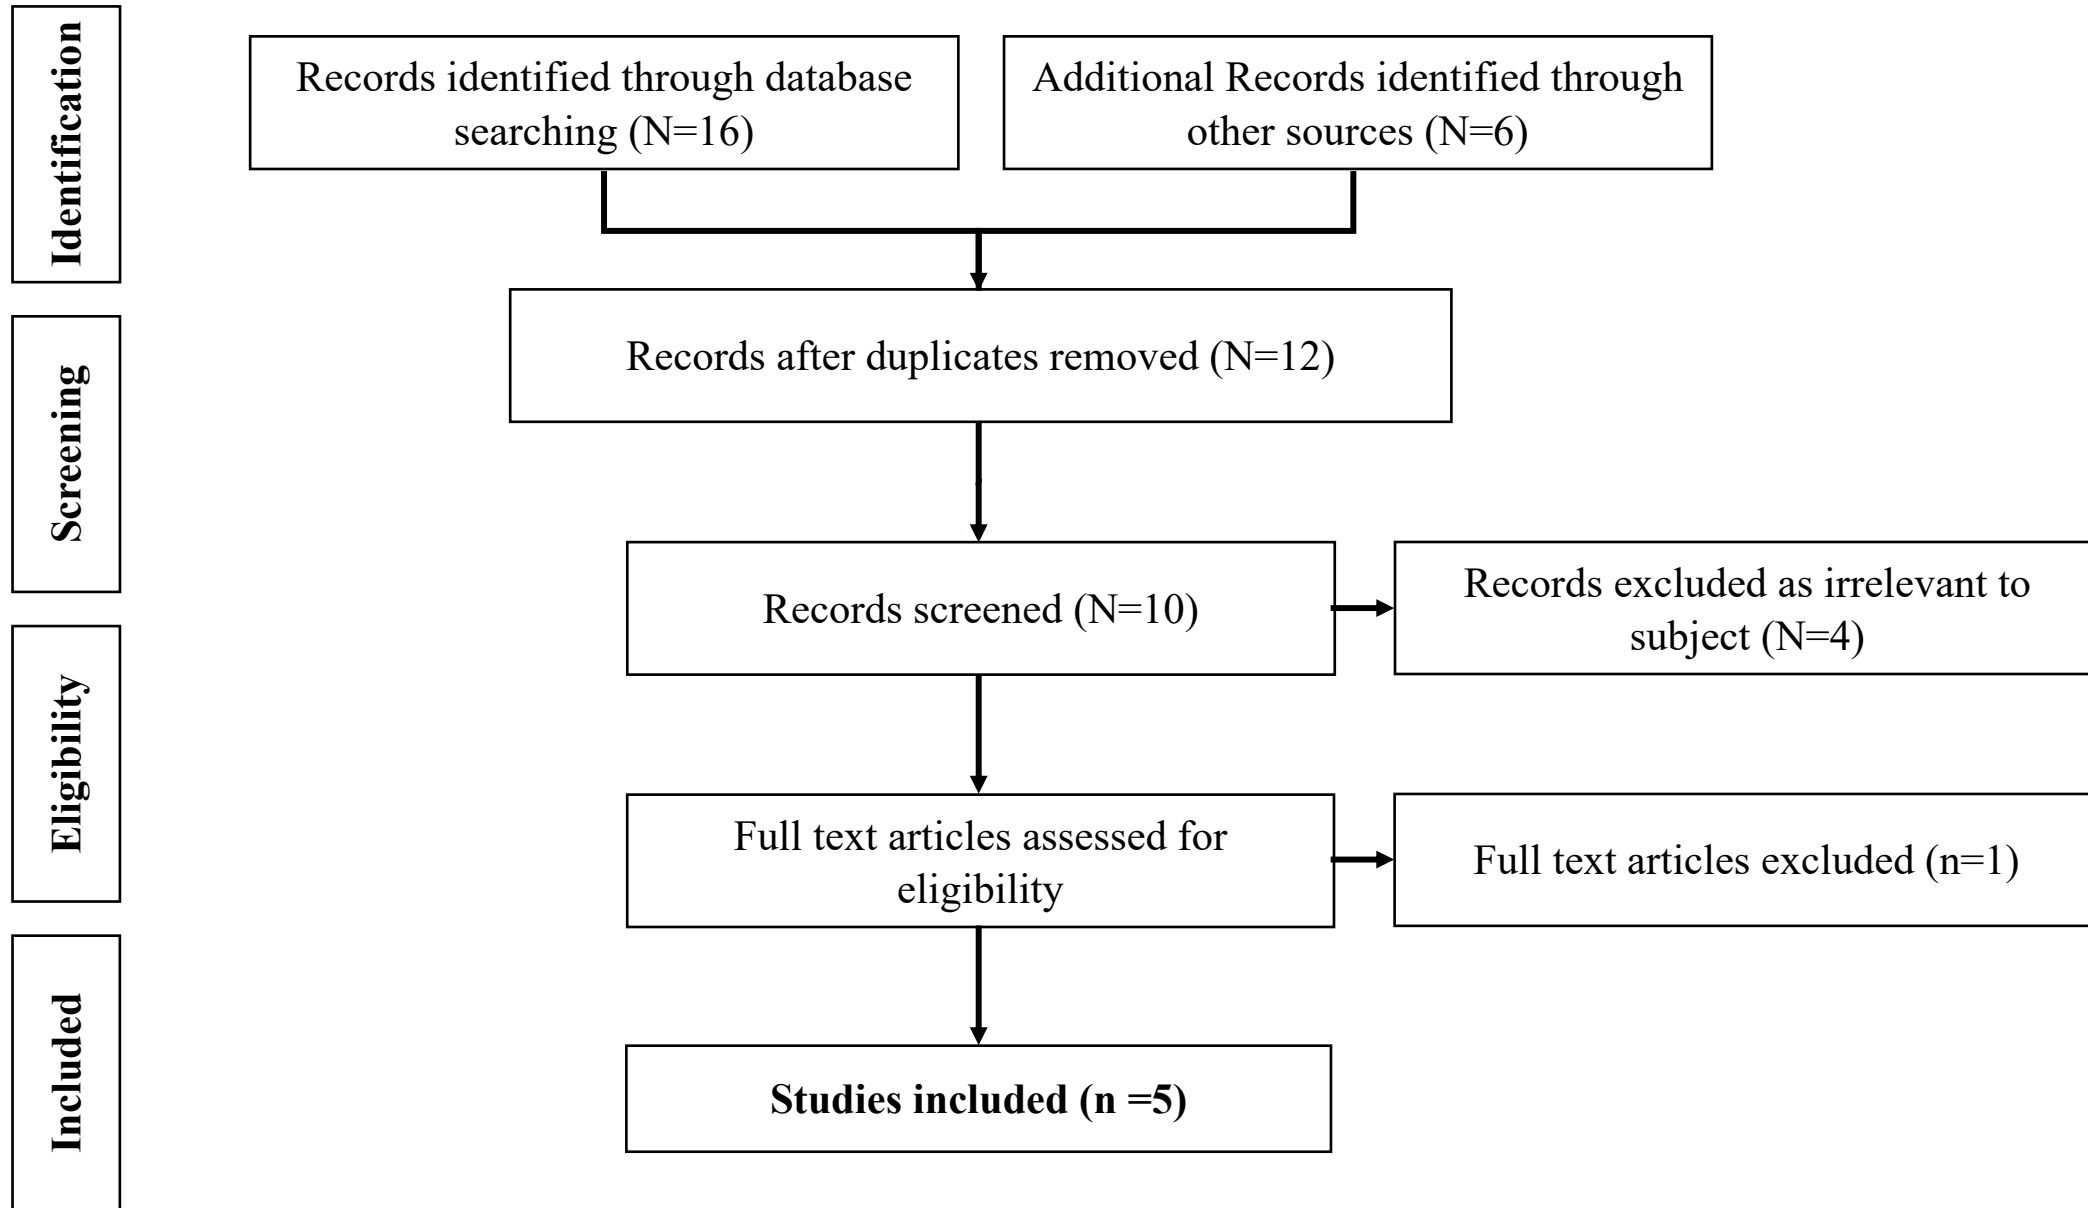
Identification

Records identified through database searching (N=16)

Additional Records identified through other sources (N=6)

Screening

Records after duplicates removed (N=12)

Eligibility

Records screened (N=10)

Records excluded as irrelevant to subject (N=4)

Full text articles assessed for eligibility

Full text articles excluded (n=1)

Included

**Studies included (n =5)**